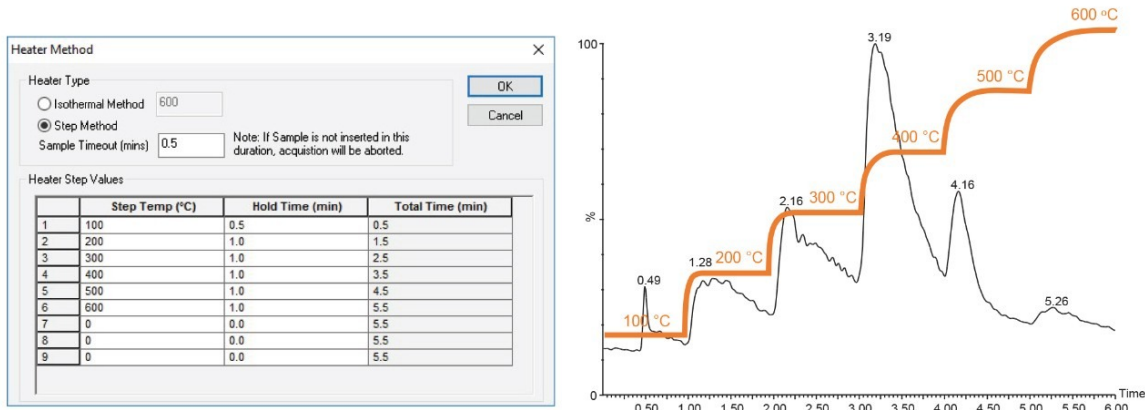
Heater Method

×

Heater Type

Isothermal Method 600

Step Method

Sample Timeout (mins) 0.5

Note: If Sample is not inserted in this duration, acquistion will be aborted.

OK

Cancel

Heater Step Values

| | Step Temp (°C) | Hold Time (min) | Total Time (min) |
|---|---|---|---|
| 1 | 100 | 0.5 | 0.5 |
| 2 | 200 | 1.0 | 1.5 |
| 3 | 300 | 1.0 | 2.5 |
| 4 | 400 | 1.0 | 3.5 |
| 5 | 500 | 1.0 | 4.5 |
| 6 | 600 | 1.0 | 5.5 |
| 7 | 0 | 0.0 | 5.5 |
| 8 | 0 | 0.0 | 5.5 |
| 9 | 0 | 0.0 | 5.5 |

100

%

0

600 °C

500 °C

400 °C

300 °C

200 °C

100 °C

3.19

2.16

4.16

1.28

0.49

5.26

0.50 1.00 1.50 2.00 2.50 3.00 3.50 4.00 4.50 5.00 5.50 6.00

Time